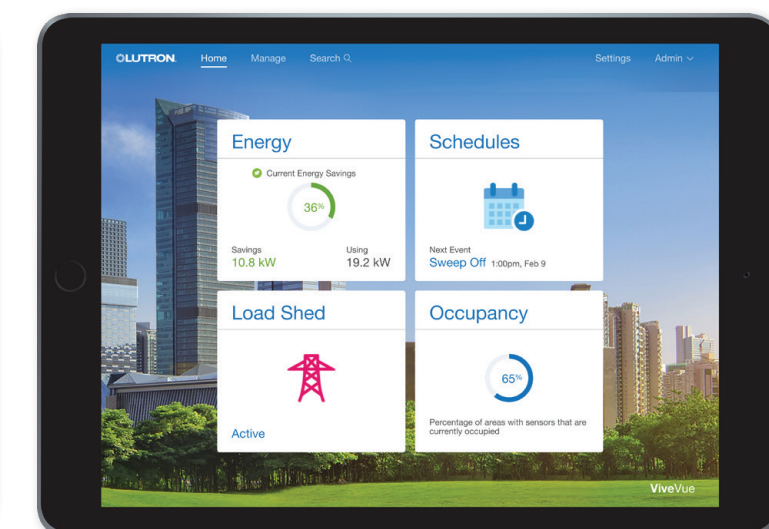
LUTRON Home Manage Search

Settings Admin

Energy

Current Energy Savings

36%

Savings
10.8 kW

Using
19.2 kW

Schedules

Next Event
Sweep Off 1:00pm, Feb 9

Load Shed

Active

Occupancy

65%

Percentage of areas with sensors that are currently occupied

ViveVue